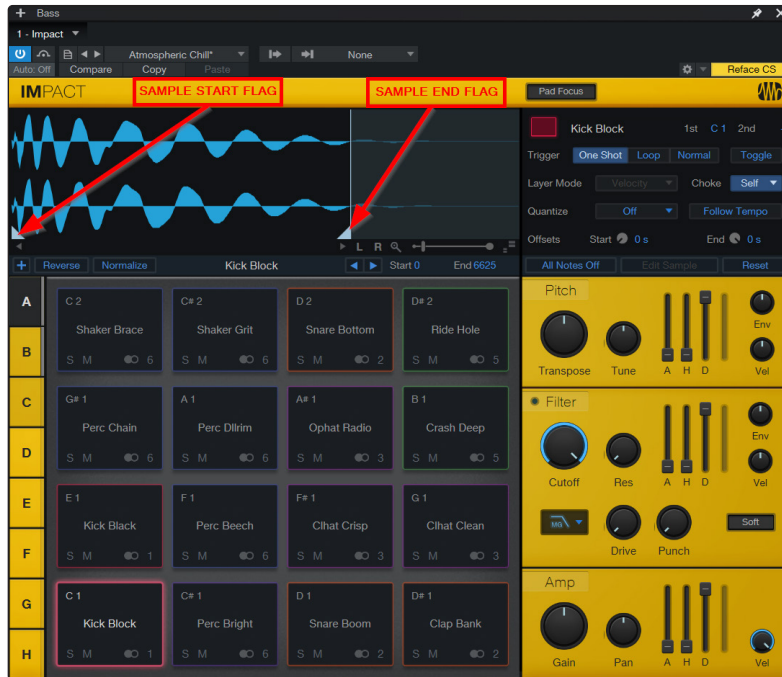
+ Bass

1 - Impact

Auto: Off Compare Copy Paste

Atmospheric Chill*

None

Reface CS

IMPACT

SAMPLE START FLAG

SAMPLE END FLAG

Pad Focus

Kick Block 1st C 1 2nd

Trigger One Shot Loop Normal Toggle

Layer Mode Velocity Choke Self

Quantize Off Follow Tempo

Offsets Start 0 s End 0 s

L R

+ Reverse Normalize Kick Block Start 0 End 6625

All Notes Off Edit Sample Reset

A

B

C

D

E

F

G

H

C 2 Shaker Brace S M 6

C# 2 Shaker Grit S M 6

D 2 Snare Bottom S M 2

D# 2 Ride Hole S M 5

G# 1 Perc Chain S M 6

A 1 Perc Dllrim S M 6

A# 1 Ophat Radio S M 3

B 1 Crash Deep S M 5

E 1 Kick Black S M 1

F 1 Perc Beech S M 6

F# 1 Clhat Crisp S M 3

G 1 Clhat Clean S M 3

C 1 Kick Block S M 1

C# 1 Perc Bright S M 6

D 1 Snare Boom S M 2

D# 1 Clap Bank S M 2

Pitch

Transpose Tune A H D Env Vel

Filter

Cutoff Res A H D Env Vel

MG

Drive Punch Soft

Amp

Gain Pan A H D Vel